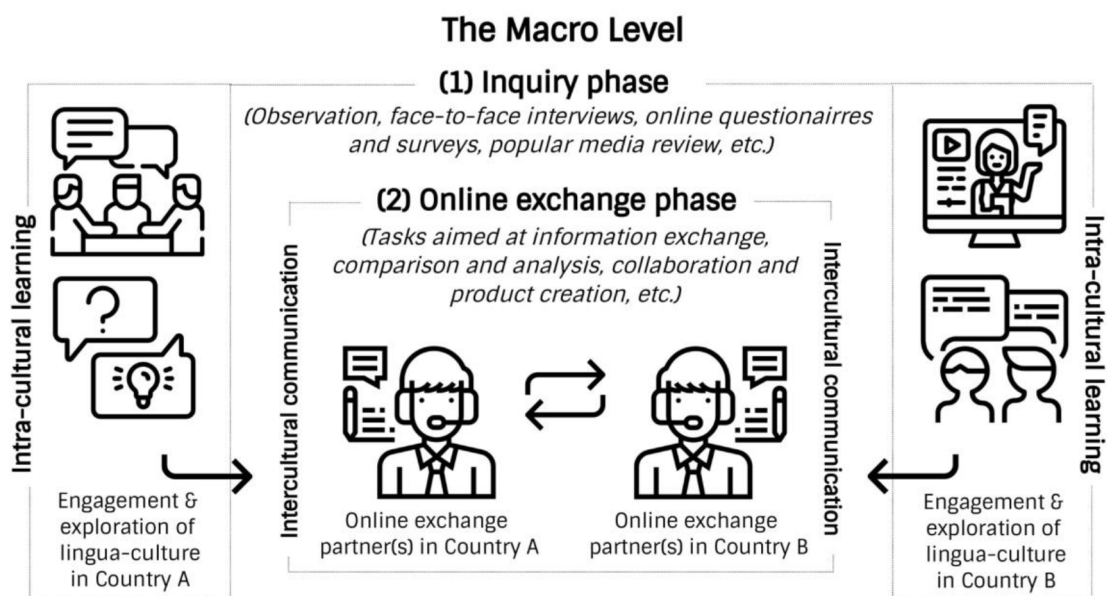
The Macro Level

(1) Inquiry phase

(Observation, face-to-face interviews, online questionairres and surveys, popular media review, etc.)

(2) Online exchange phase

(Tasks aimed at information exchange, comparison and analysis, collaboration and product creation, etc.)

Intra-cultural learning

Intercultural communication

Intercultural communication

Intra-cultural learning

Engagement & exploration of lingua-culture in Country A

Online exchange partner(s) in Country A

Online exchange partner(s) in Country B

Engagement & exploration of lingua-culture in Country B